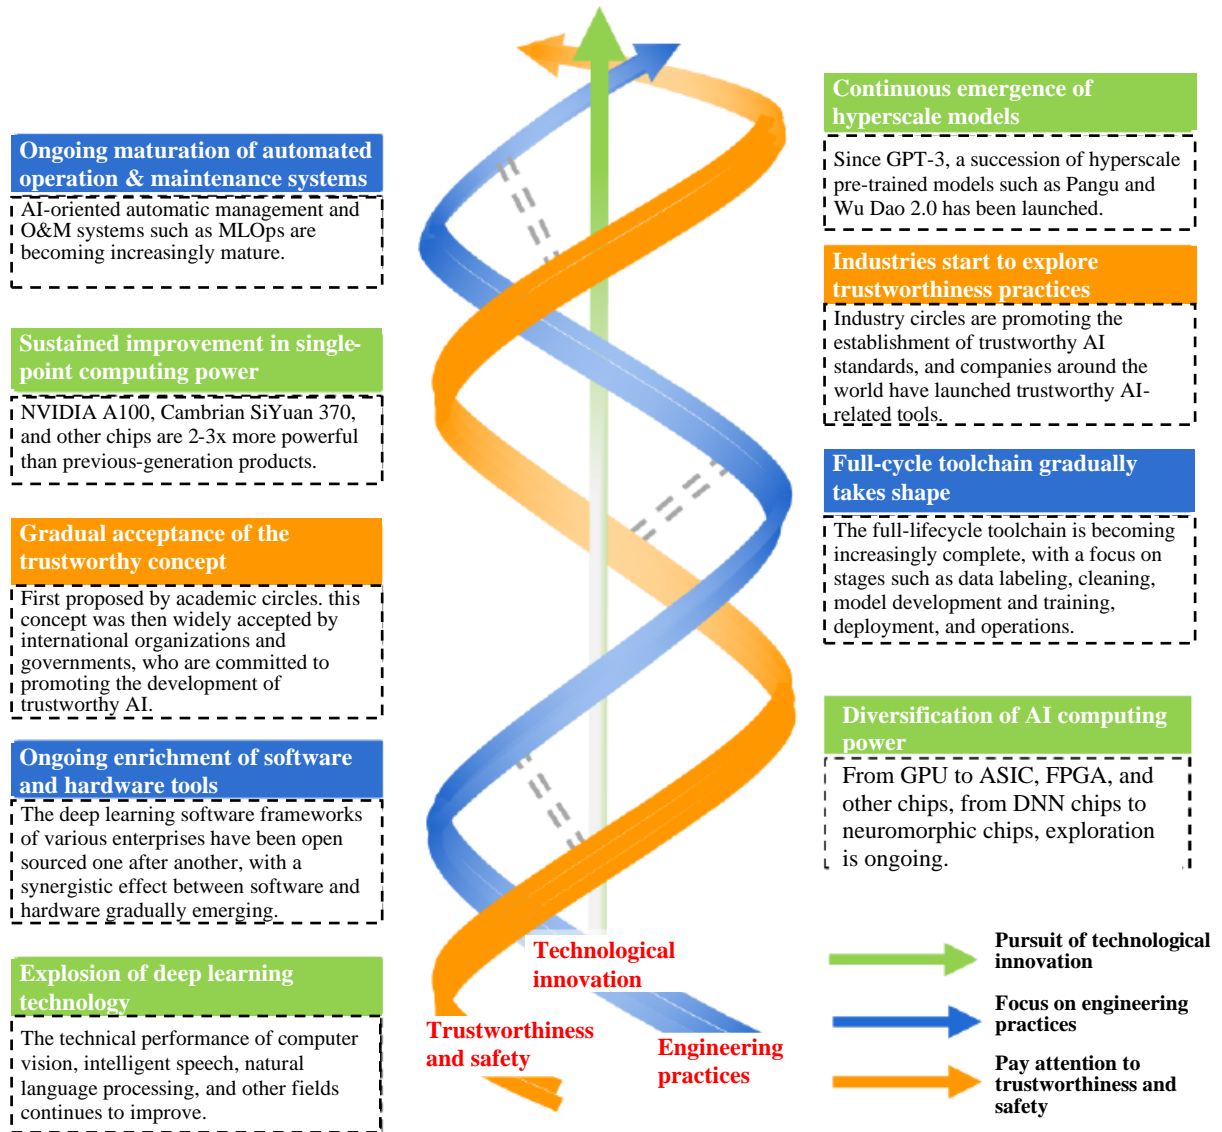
Ongoing maturation of automated operation & maintenance systems

AI-oriented automatic management and O&M systems such as MLOps are becoming increasingly mature.

Sustained improvement in single-point computing power

NVIDIA A100, Cambrian SiYuan 370, and other chips are 2-3x more powerful than previous-generation products.

Gradual acceptance of the trustworthy concept

First proposed by academic circles. this concept was then widely accepted by international organizations and governments, who are committed to promoting the development of trustworthy AI.

Ongoing enrichment of software and hardware tools

The deep learning software frameworks of various enterprises have been open sourced one after another, with a synergistic effect between software and hardware gradually emerging.

Explosion of deep learning technology

The technical performance of computer vision, intelligent speech, natural language processing, and other fields continues to improve.

Continuous emergence of hyperscale models

Since GPT-3, a succession of hyperscale pre-trained models such as Pangu and Wu Dao 2.0 has been launched.

Industries start to explore trustworthiness practices

Industry circles are promoting the establishment of trustworthy AI standards, and companies around the world have launched trustworthy AI-related tools.

Full-cycle toolchain gradually takes shape

The full-lifecycle toolchain is becoming increasingly complete, with a focus on stages such as data labeling, cleaning, model development and training, deployment, and operations.

Diversification of AI computing power

From GPU to ASIC, FPGA, and other chips, from DNN chips to neuromorphic chips, exploration is ongoing.

Technological innovation

Trustworthiness and safety

Engineering practices

Pursuit of technological innovation

Focus on engineering practices

Pay attention to trustworthiness and safety